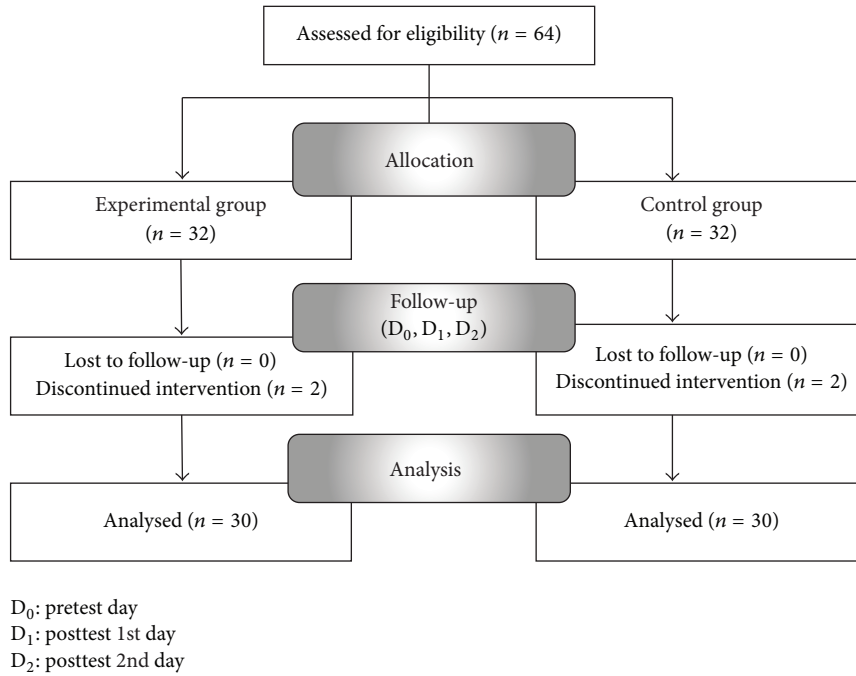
Assessed for eligibility ($n = 64$)

Allocation

Experimental group ($n = 32$)

Control group ($n = 32$)

Follow-up ($D_0, D_1, D_2$)

Lost to follow-up ($n = 0$)
Discontinued intervention ($n = 2$)

Lost to follow-up ($n = 0$)
Discontinued intervention ($n = 2$)

Analysis

Analysed ($n = 30$)

Analysed ($n = 30$)

$D_0$: pretest day
$D_1$: posttest 1st day
$D_2$: posttest 2nd day